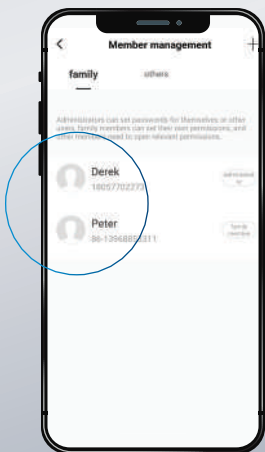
<

Member management

+

family

others

Administrators can set passwords for themselves or other users, family members can set their own permissions, and other members need to open relevant permissions.

Derek

18057702277

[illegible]

Peter

86-1396885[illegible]311

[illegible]